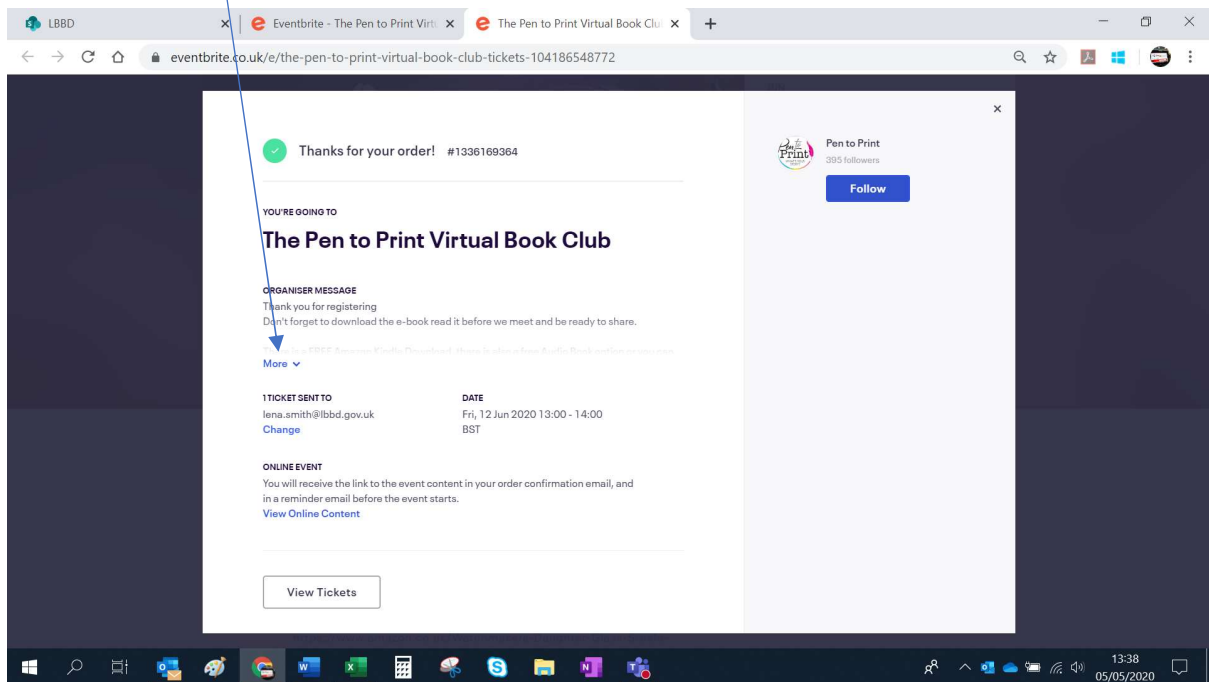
LBBD
Eventbrite - The Pen to Print Virtu
The Pen to Print Virtual Book Clu
eventbrite.co.uk/e/the-pen-to-print-virtual-book-club-tickets-104186548772

Thanks for your order! #1336169364

YOU'RE GOING TO
The Pen to Print Virtual Book Club

ORGANISER MESSAGE
Thank you for registering
Don't forget to download the e-book read it before we meet and be ready to share.

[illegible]
More

1 TICKET SENT TO
lena.smith@lbbd.gov.uk
Change

DATE
Fri, 12 Jun 2020 13:00 - 14:00 BST

ONLINE EVENT
You will receive the link to the event content in your order confirmation email, and in a reminder email before the event starts.
View Online Content

View Tickets

Pen to Print
395 followers
Follow

13:38
05/05/2020